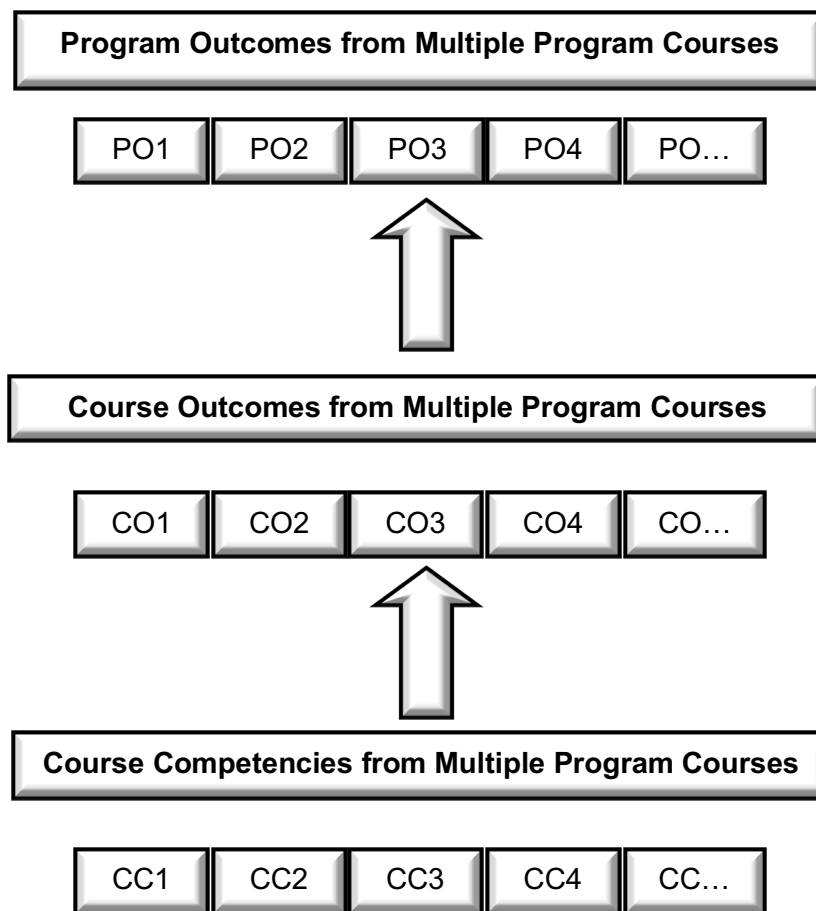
Program Outcomes from Multiple Program Courses

PO1 PO2 PO3 PO4 PO…

Course Outcomes from Multiple Program Courses

CO1 CO2 CO3 CO4 CO…

Course Competencies from Multiple Program Courses

CC1 CC2 CC3 CC4 CC…